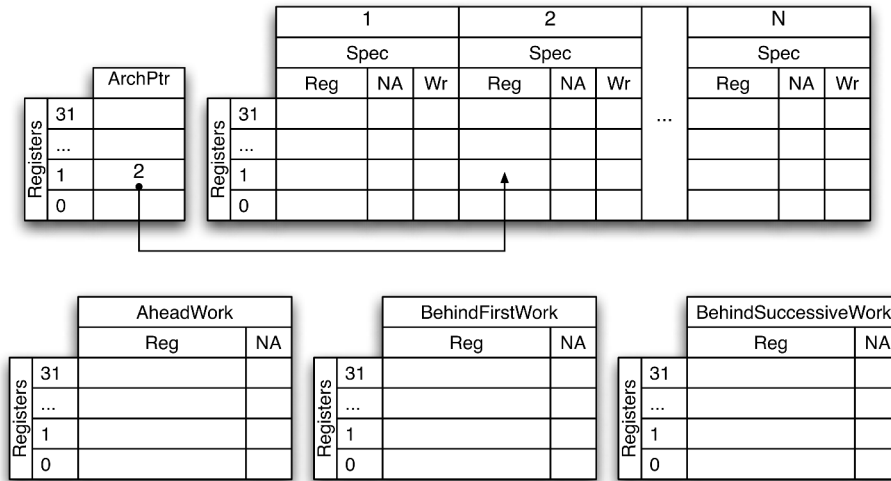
| | | ArchPtr |
|---|---|---|
| Registers | 31 | |
| | ... | |
| | 1 | 2 |
| | 0 | |

| | | 1 | | | 2 | | | | N | | |
|---|---|---|---|---|---|---|---|---|---|---|---|
| | | Spec | | | Spec | | | | Spec | | |
| | | Reg | NA | Wr | Reg | NA | Wr | | Reg | NA | Wr |
| Registers | 31 | | | | | | | ... | | | |
| | ... | | | | | | | | | | |
| | 1 | | | | | | | | | | |
| | 0 | | | | | | | | | | |

| | | AheadWork | |
|---|---|---|---|
| | | Reg | NA |
| Registers | 31 | | |
| | ... | | |
| | 1 | | |
| | 0 | | |

| | | BehindFirstWork | |
|---|---|---|---|
| | | Reg | NA |
| Registers | 31 | | |
| | ... | | |
| | 1 | | |
| | 0 | | |

| | | BehindSuccessiveWork | |
|---|---|---|---|
| | | Reg | NA |
| Registers | 31 | | |
| | ... | | |
| | 1 | | |
| | 0 | | |